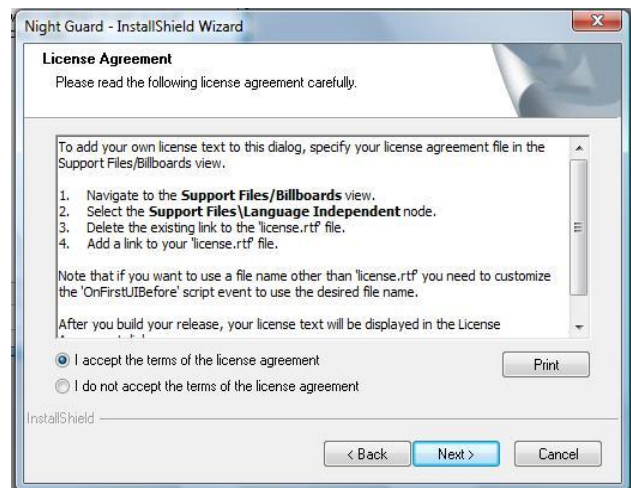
Night Guard - InstallShield Wizard

License Agreement

Please read the following license agreement carefully.

To add your own license text to this dialog, specify your license agreement file in the Support Files/Billboards view.

1. Navigate to the **Support Files/Billboards** view.
2. Select the **Support Files\Language Independent** node.
3. Delete the existing link to the 'license.rtf' file.
4. Add a link to your 'license.rtf' file.

Note that if you want to use a file name other than 'license.rtf' you need to customize the 'OnFirstUIBefore' script event to use the desired file name.

After you build your release, your license text will be displayed in the License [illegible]

I accept the terms of the license agreement

Print

I do not accept the terms of the license agreement

InstallShield

< Back

Next >

Cancel